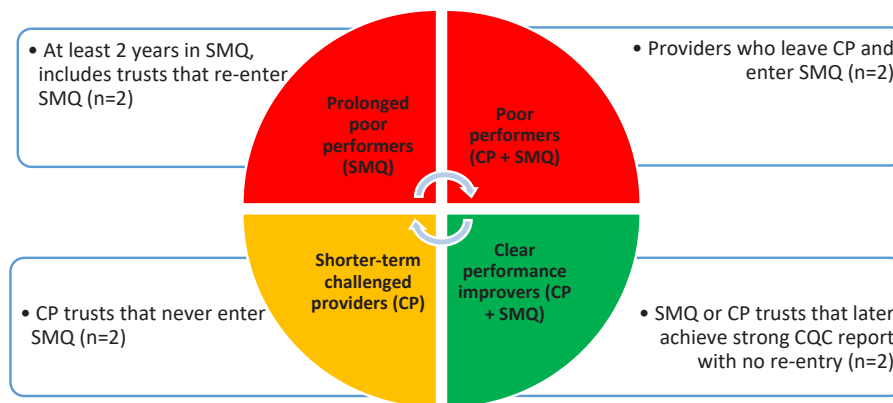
• At least 2 years in SMQ, includes trusts that re-enter SMQ (n=2)

Prolonged poor performers (SMQ)

Poor performers (CP + SMQ)

• Providers who leave CP and enter SMQ (n=2)

• CP trusts that never enter SMQ (n=2)

Shorter-term challenged providers (CP)

Clear performance improvers (CP + SMQ)

• SMQ or CP trusts that later achieve strong CQC report with no re-entry (n=2)